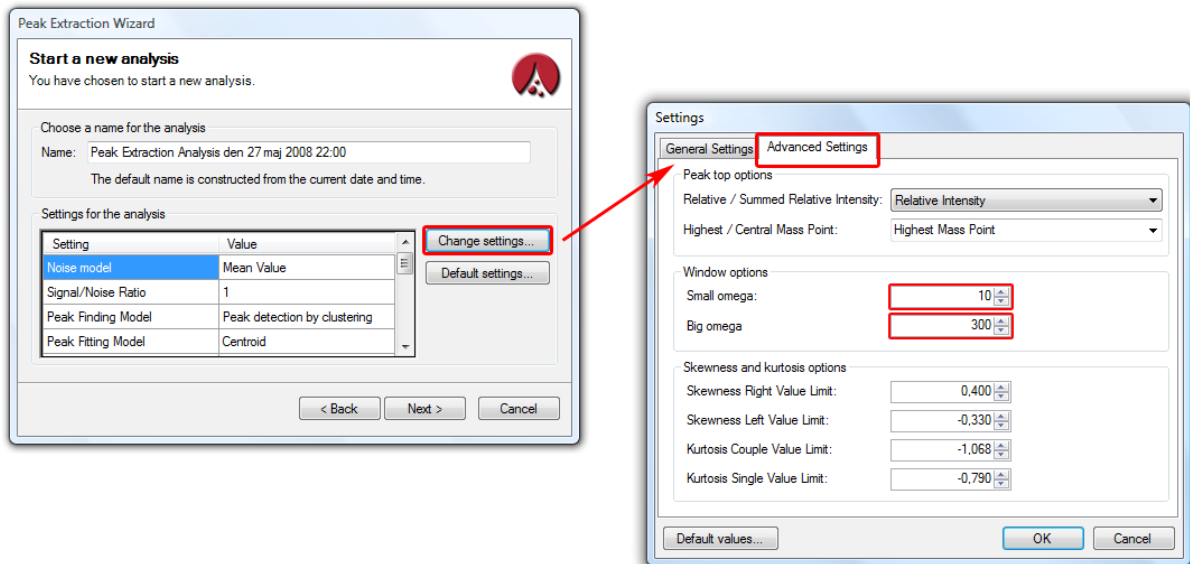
Peak Extraction Wizard

Start a new analysis
You have chosen to start a new analysis.

Choose a name for the analysis
Name: Peak Extraction Analysis den 27 maj 2008 22:00
The default name is constructed from the current date and time.

Settings for the analysis

| Setting | Value |
|---|---|
| Noise model | Mean Value |
| Signal/Noise Ratio | 1 |
| Peak Finding Model | Peak detection by clustering |
| Peak Fitting Model | Centroid |

Change settings...
Default settings...

< Back Next > Cancel

Settings

General Settings Advanced Settings

Peak top options
Relative / Summed Relative Intensity: Relative Intensity
Highest / Central Mass Point: Highest Mass Point

Window options
Small omega: 10
Big omega: 300

Skewness and kurtosis options
Skewness Right Value Limit: 0,400
Skewness Left Value Limit: -0,330
Kurtosis Couple Value Limit: -1,068
Kurtosis Single Value Limit: -0,790

Default values... OK Cancel